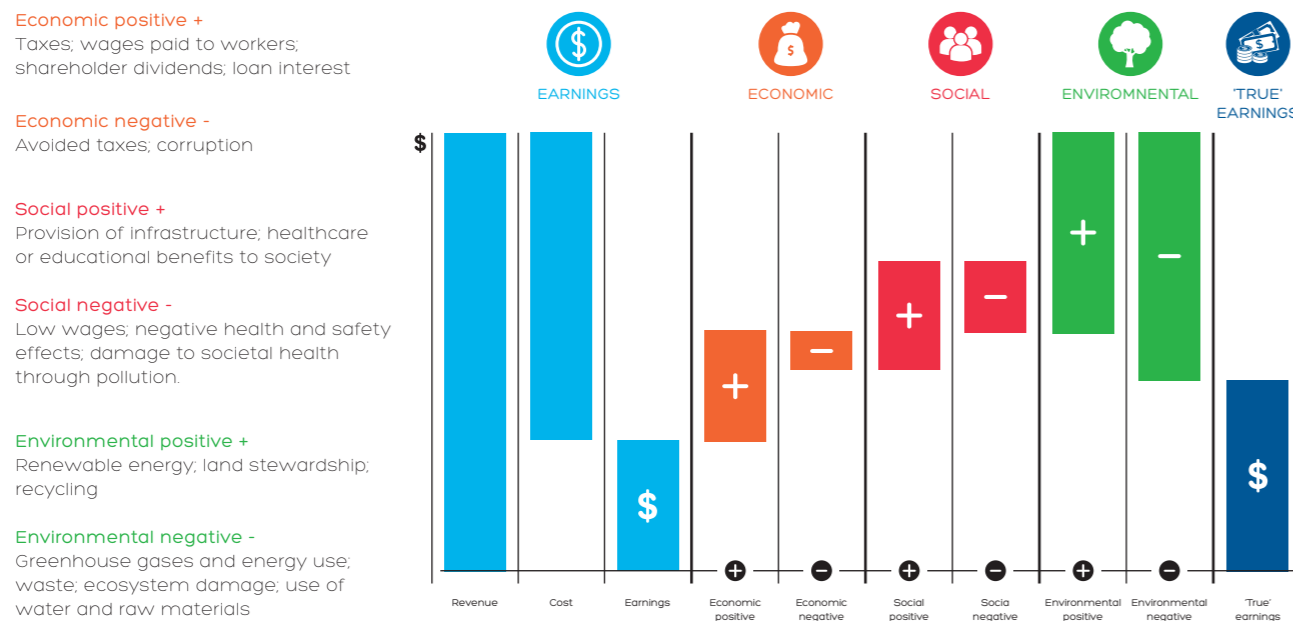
Economic positive +
Taxes; wages paid to workers; shareholder dividends; loan interest

Economic negative -
Avoided taxes; corruption

Social positive +
Provision of infrastructure; healthcare or educational benefits to society

Social negative -
Low wages; negative health and safety effects; damage to societal health through pollution.

Environmental positive +
Renewable energy; land stewardship; recycling

Environmental negative -
Greenhouse gases and energy use; waste; ecosystem damage; use of water and raw materials

EARNINGS
ECONOMIC
SOCIAL
ENVIRONMENTAL
'TRUE' EARNINGS

$

$

+

−

+

−

+

−

$

Revenue
Cost
Earnings
Economic positive
Economic negative
Social positive
Socia negative
Environmental positive
Environmental negative
'True' earnings